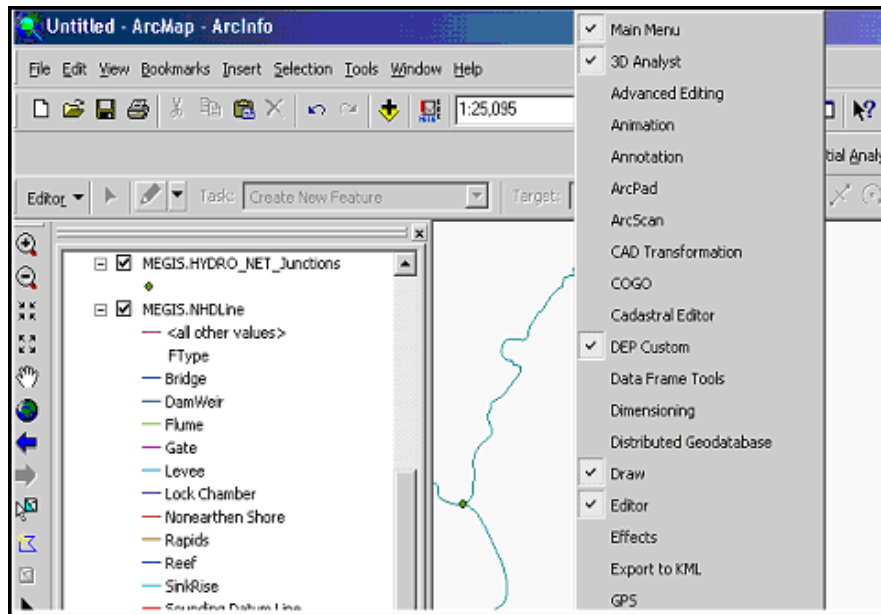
Untitled - ArcMap - ArcInfo

File Edit View Bookmarks Insert Selection Tools Window Help

1:25,095

tial Analy

Editor ▾ Task: Create New Feature Target:

MEGIS.HYDRO_NET_Junctions
MEGIS.NHDLine
<all other values>
FType
Bridge
DamWeir
Flume
Gate
Levee
Lock Chamber
Nonearthen Shore
Rapids
Reef
SinkRise
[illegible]

Main Menu
3D Analyst
Advanced Editing
Animation
Annotation
ArcPad
ArcScan
CAD Transformation
COGO
Cadastral Editor
DEP Custom
Data Frame Tools
Dimensioning
Distributed Geodatabase
Draw
Editor
Effects
Export to KML
GPS